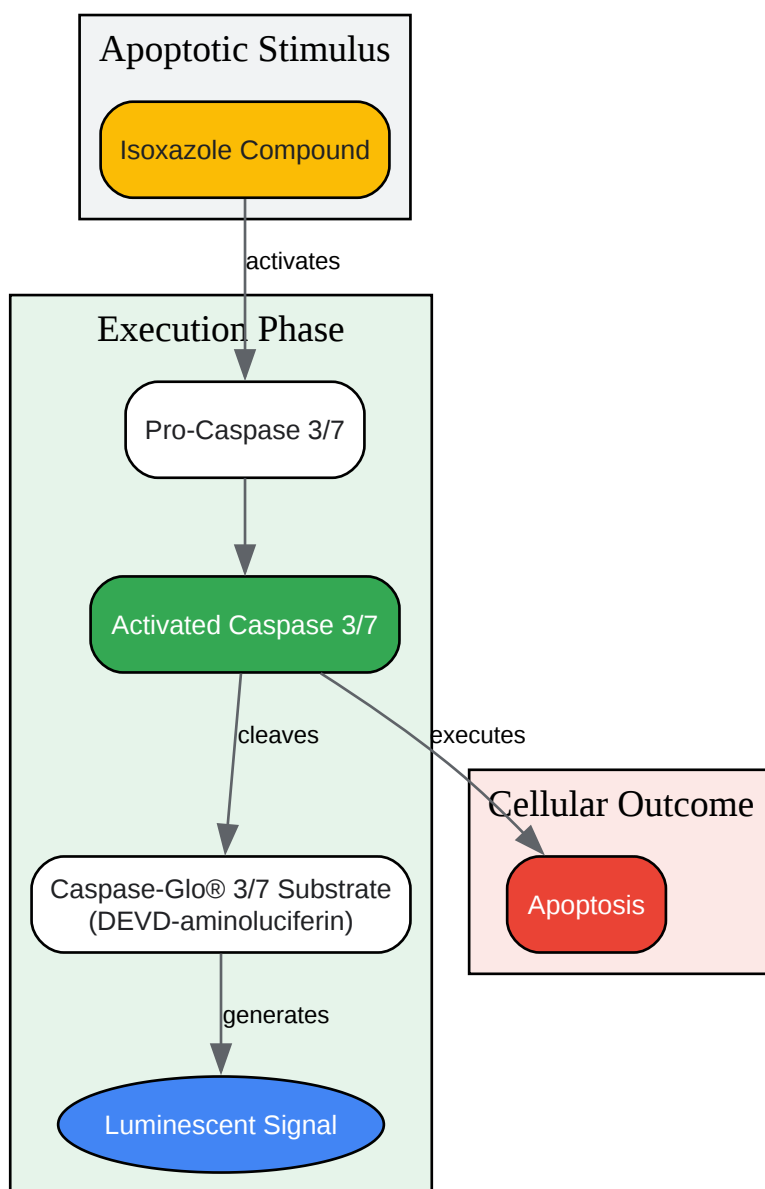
Apoptotic Stimulus

Isoxazole Compound

activates

Execution Phase

Pro-Caspase 3/7

Activated Caspase 3/7

cleaves

executes

Cellular Outcome

Apoptosis

Caspase-Glo® 3/7 Substrate (DEVD-aminoluciferin)

generates

Luminescent Signal